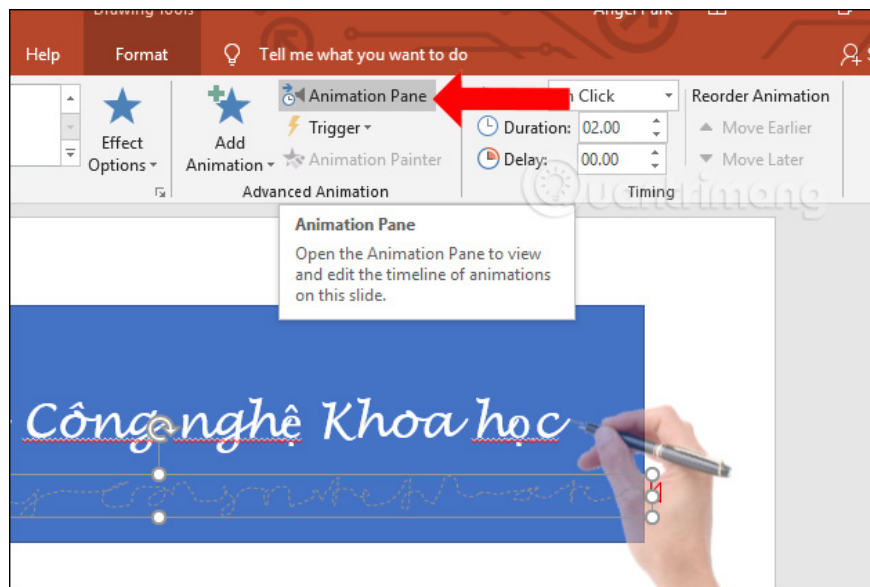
Drawing Tools

Angel Park

Help

Format

Tell me what you want to do

Effect Options

Add Animation

Animation Pane

Trigger

Animation Painter

Advanced Animation

n Click

Duration: 02.00

Delay: 00.00

Timing

Reorder Animation

Move Earlier

Move Later

Animation Pane

Open the Animation Pane to view and edit the timeline of animations on this slide.

Quantrimang

Công nghệ Khoa học